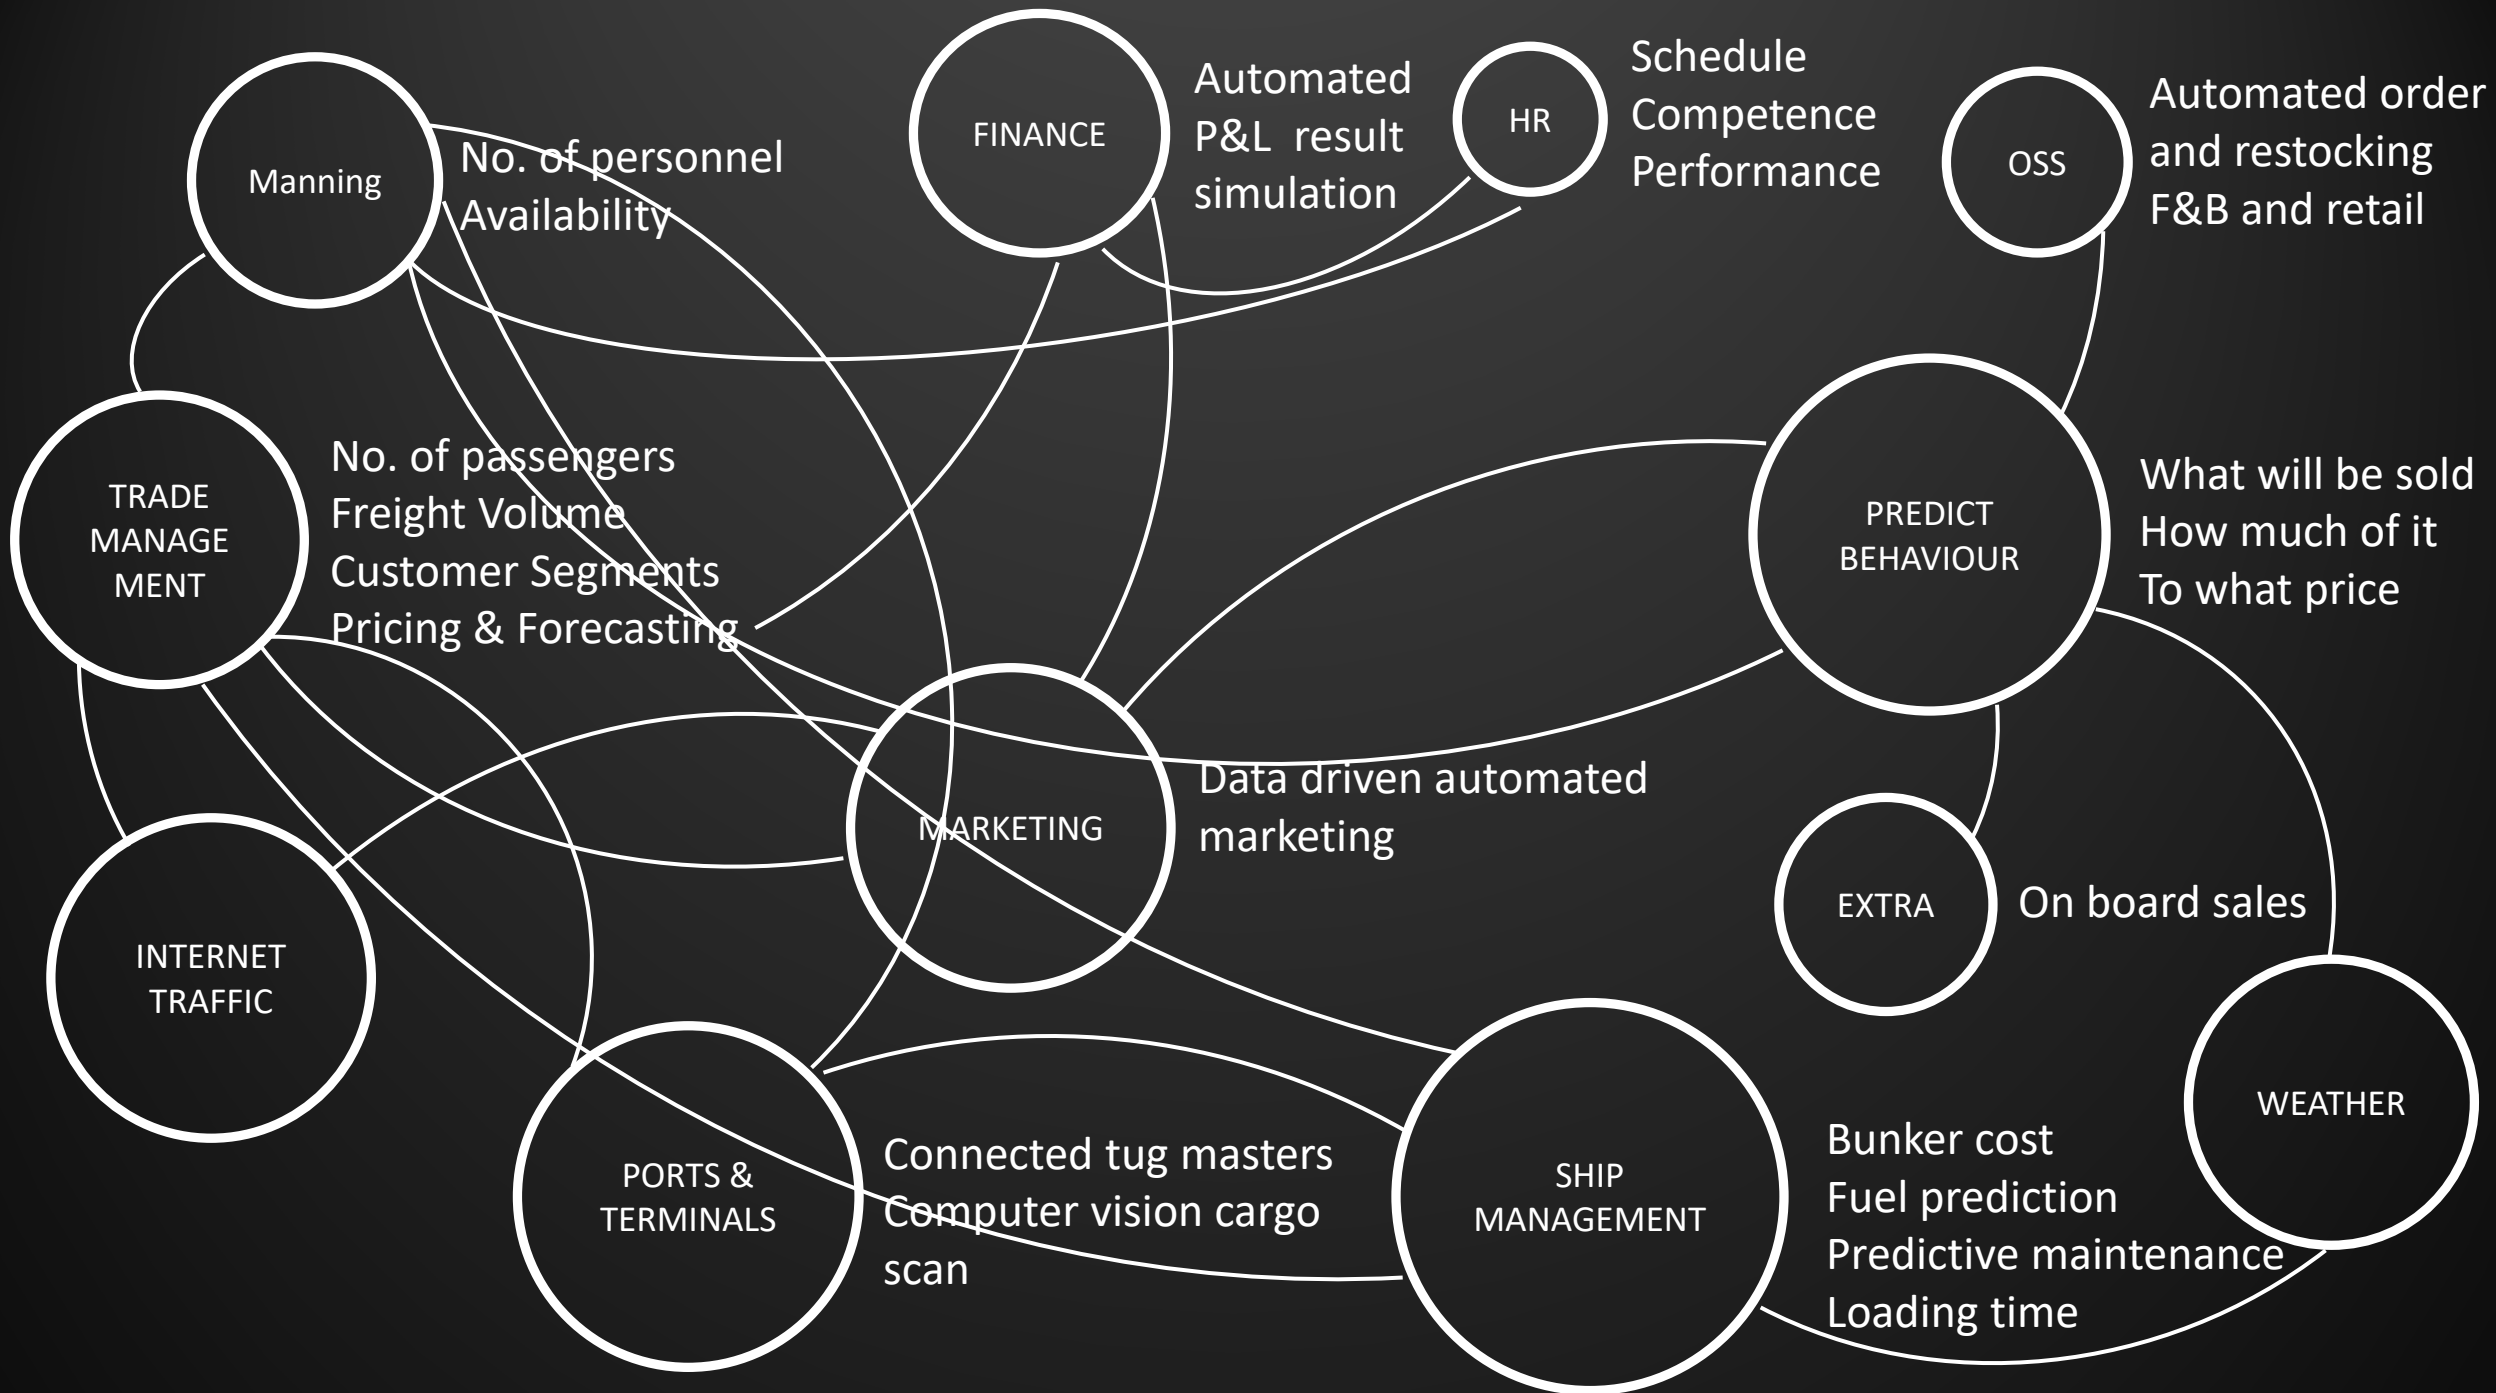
Manning

No. of personnel
Availability

FINANCE

Automated
P&L result
simulation

HR

Schedule
Competence
Performance

OSS

Automated order
and restocking
F&B and retail

TRADE
MANAGE
MENT

No. of passengers
Freight Volume
Customer Segments
Pricing & Forecasting

PREDICT
BEHAVIOUR

What will be sold
How much of it
To what price

MARKETING

Data driven automated
marketing

EXTRA

On board sales

INTERNET
TRAFFIC

WEATHER

PORTS &
TERMINALS

Connected tug masters
Computer vision cargo
scan

SHIP
MANAGEMENT

Bunker cost
Fuel prediction
Predictive maintenance
Loading time